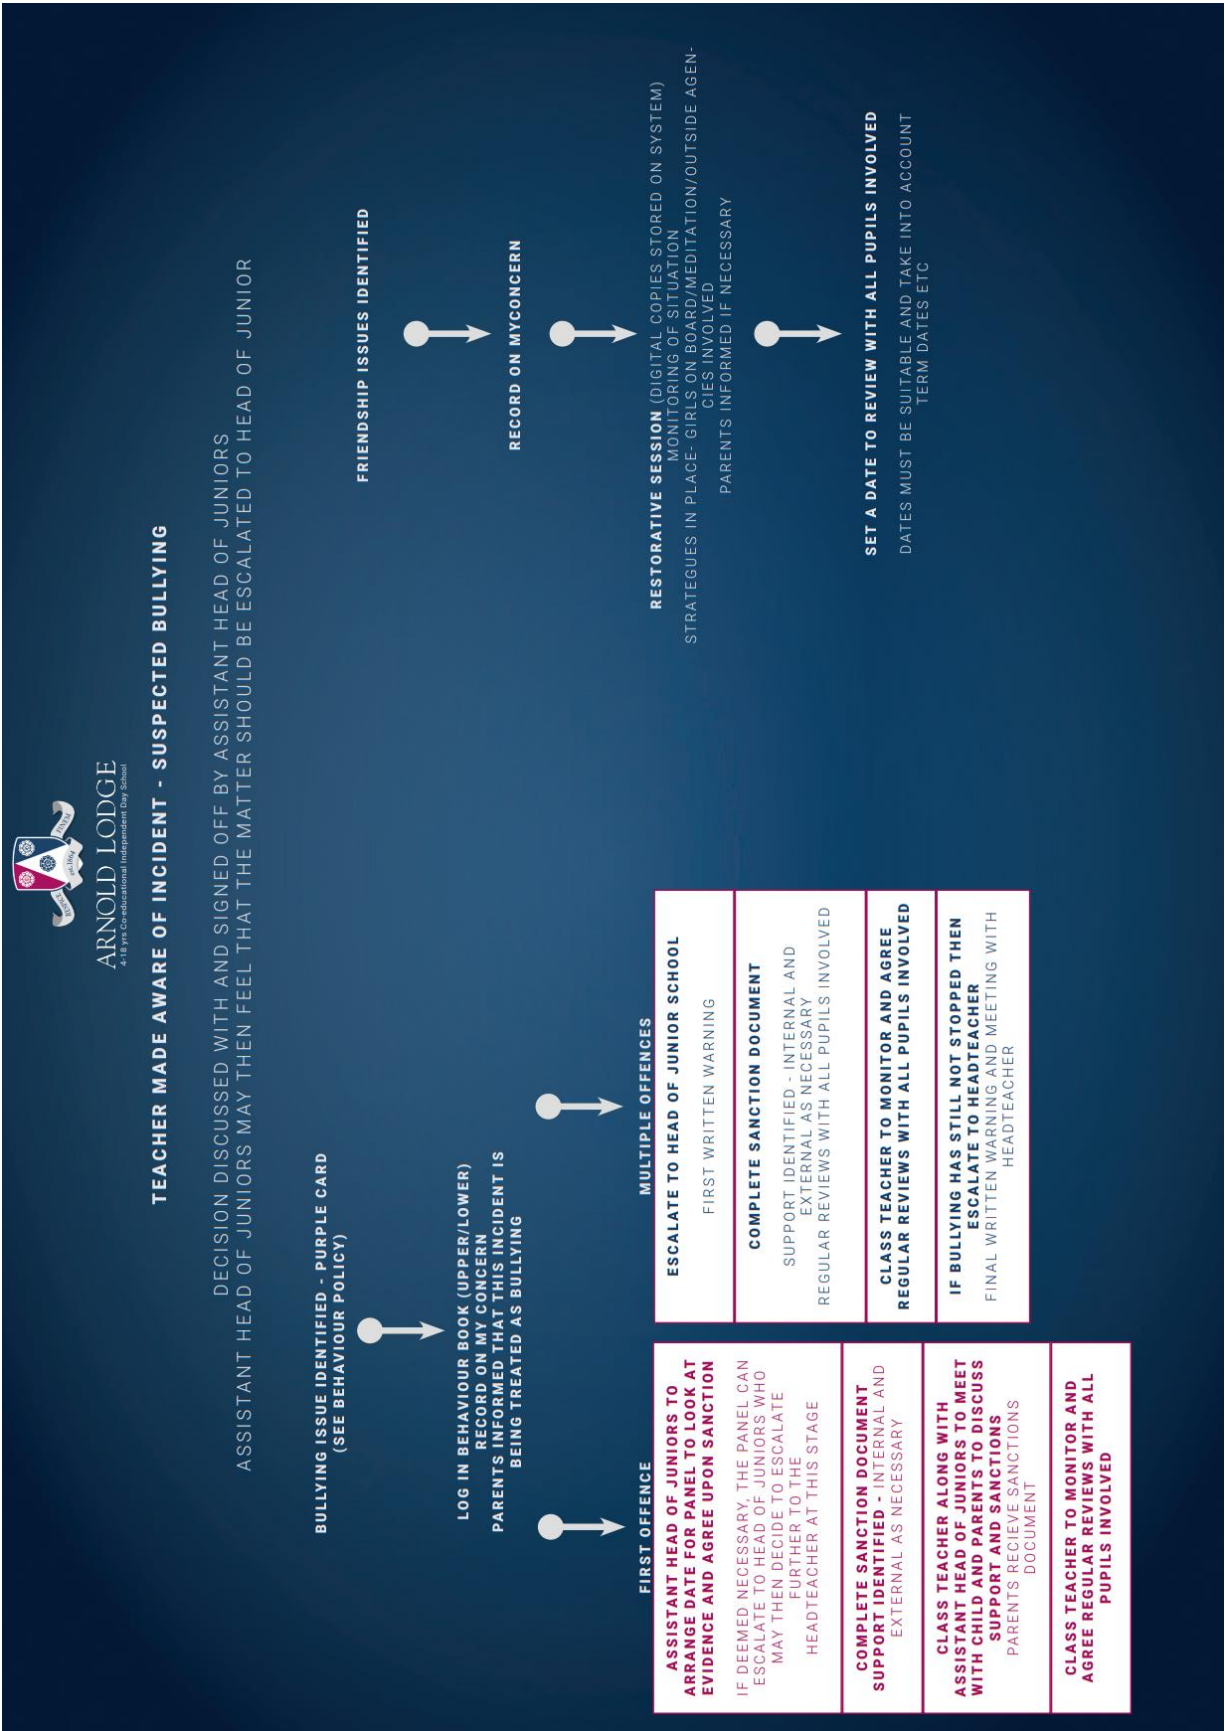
ARNOLD LODGE
4-18 yrs Co-educational Independent Day School

TEACHER MADE AWARE OF INCIDENT - SUSPECTED BULLYING

DECISION DISCUSSED WITH AND SIGNED OFF BY ASSISTANT HEAD OF JUNIORS
ASSISTANT HEAD OF JUNIORS MAY THEN FEEL THAT THE MATTER SHOULD BE ESCALATED TO HEAD OF JUNIOR

BULLYING ISSUE IDENTIFIED - PURPLE CARD (SEE BEHAVIOUR POLICY)

LOG IN BEHAVIOUR BOOK (UPPER/LOWER) RECORD ON MY CONCERN
PARENTS INFORMED THAT THIS INCIDENT IS BEING TREATED AS BULLYING

FIRST OFFENCE

ASSISTANT HEAD OF JUNIORS TO ARRANGE DATE FOR PANEL TO LOOK AT EVIDENCE AND AGREE UPON SANCTION

IF DEEMED NECESSARY, THE PANEL CAN ESCALATE TO HEAD OF JUNIORS WHO MAY THEN DECIDE TO ESCALATE FURTHER TO THE HEADTEACHER AT THIS STAGE

COMPLETE SANCTION DOCUMENT
SUPPORT IDENTIFIED - INTERNAL AND EXTERNAL AS NECESSARY

CLASS TEACHER ALONG WITH ASSISTANT HEAD OF JUNIORS TO MEET WITH CHILD AND PARENTS TO DISCUSS SUPPORT AND SANCTIONS
PARENTS RECIEVE SANCTIONS DOCUMENT

CLASS TEACHER TO MONITOR AND AGREE REGULAR REVIEWS WITH ALL PUPILS INVOLVED

MULTIPLE OFFENCES

ESCALATE TO HEAD OF JUNIOR SCHOOL
FIRST WRITTEN WARNING

COMPLETE SANCTION DOCUMENT
SUPPORT IDENTIFIED - INTERNAL AND EXTERNAL AS NECESSARY
REGULAR REVIEWS WITH ALL PUPILS INVOLVED

CLASS TEACHER TO MONITOR AND AGREE REGULAR REVIEWS WITH ALL PUPILS INVOLVED

IF BULLYING HAS STILL NOT STOPPED THEN ESCALATE TO HEADTEACHER
FINAL WRITTEN WARNING AND MEETING WITH HEADTEACHER

FRIENDSHIP ISSUES IDENTIFIED

RECORD ON MYCONCERN

RESTORATIVE SESSION (DIGITAL COPIES STORED ON SYSTEM)
MONITORING OF SITUATION
STRATEGUES IN PLACE- GIRLS ON BOARD/MEDITATION/OUTSIDE AGENCIES INVOLVED
PARENTS INFORMED IF NECESSARY

SET A DATE TO REVIEW WITH ALL PUPILS INVOLVED
DATES MUST BE SUITABLE AND TAKE INTO ACCOUNT TERM DATES ETC